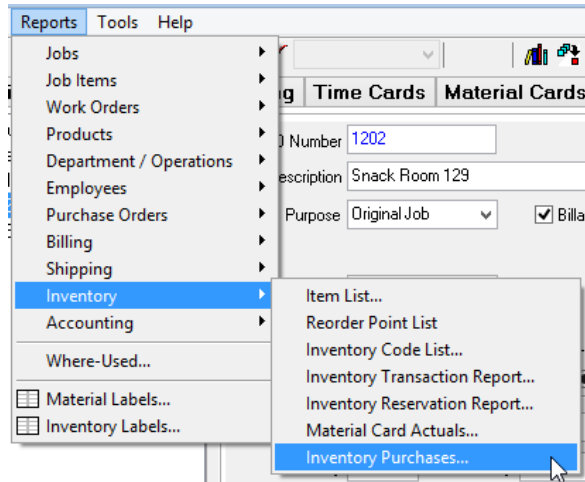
Reports Tools Help

Jobs
Job Items
Work Orders
Products
Department / Operations
Employees
Purchase Orders
Billing
Shipping
Inventory
Accounting
Where-Used...
Material Labels...
Inventory Labels...

g Time Cards Material Cards

Number 1202
escription Snack Room 129
Purpose Original Job
Billa

Item List...
Reorder Point List
Inventory Code List...
Inventory Transaction Report...
Inventory Reservation Report...
Material Card Actuals...
Inventory Purchases...